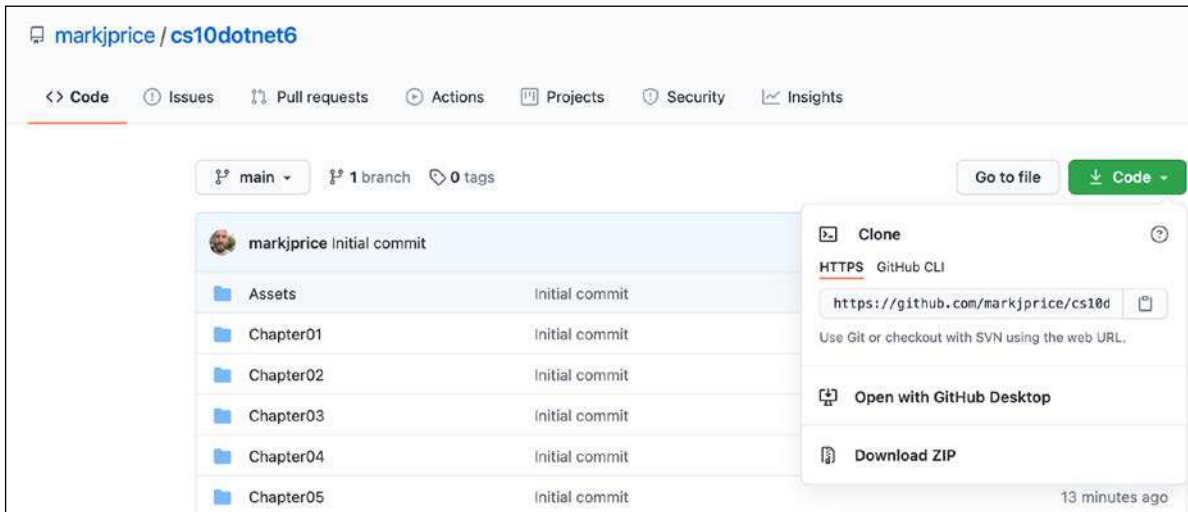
markjprice / cs10dotnet6

<> Code Issues Pull requests Actions Projects Security Insights

main 1 branch 0 tags

Go to file Code

markjprice Initial commit

| | |
|---|---|
| Assets | Initial commit |
| Chapter01 | Initial commit |
| Chapter02 | Initial commit |
| Chapter03 | Initial commit |
| Chapter04 | Initial commit |
| Chapter05 | Initial commit |

Clone

HTTPS GitHub CLI

https://github.com/markjprice/cs10d

Use Git or checkout with SVN using the web URL.

Open with GitHub Desktop

Download ZIP

13 minutes ago